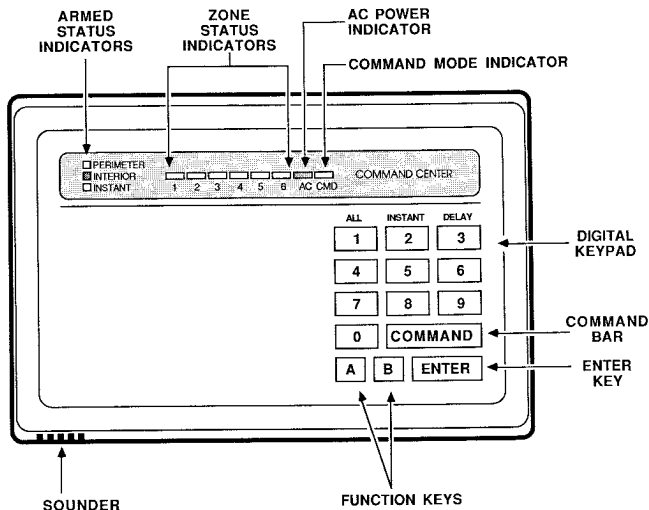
ARMED STATUS INDICATORS

ZONE STATUS INDICATORS

AC POWER INDICATOR

COMMAND MODE INDICATOR

PERIMETER
INTERIOR
INSTANT

1 2 3 4 5 6 AC CMD

COMMAND CENTER

ALL INSTANT DELAY

1 2 3

DIGITAL KEYPAD

4 5 6

7 8 9

0 COMMAND

COMMAND BAR

A B ENTER

ENTER KEY

SOUNDER

FUNCTION KEYS